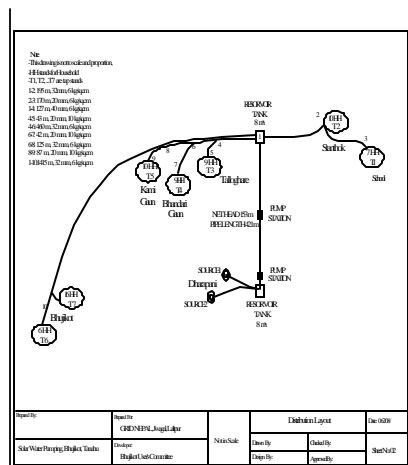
Note
-This drawing is not to scale and proportion,
HH-household or Household
-T1, T2 ..T7 are tap stands
1-2: 195 m, 32 mm, 6 kg/sq.cm
2-3: 170 m, 20 mm, 6 kg/sq.cm
3-4: 127 m, 40 mm, 6 kg/sq.cm
4-5: 43 m, 20 mm, 10 kg/sq.cm
4-6: 400 m, 32 mm, 6 kg/sq.cm
6-7: 42 m, 20 mm, 10 kg/sq.cm
6-8: 125 m, 32 mm, 6 kg/sq.cm
8-9: 87 m, 20 mm, 10 kg/sq.cm
1-10: 845 m, 32 mm, 6 kg/sq.cm

RESERVOIR TANK 8 m³

1

2

3

4

5

6

7

8

9

10

10 HH T2

7 HH T1

Sundhok

Shod

10 HH T5

9 HH T4

9 HH T3

Kami Gaun

Bhandari Gaun

Tallaghare

NET HEAD 153 m PIPELENGTH 420 m

PUMP STATION

PUMP STATION

SOURCE 1

SOURCE 2

Dharapani

RESERVOIR TANK 8 m³

8 HH T7

6 HH T6

Bhujikot

| Prepared By: | Prepared For: GRID NEPAL, Jwagal, Lalitpur | Not to Scale | Distribution Layout | | Date: 06/2016 |
|---|---|---|---|---|---|
| Solar Water Pumping, Bhujikot, Tanahu | Developer: Bhujikot User's Committee | | Drawn By: | Checked By: | Sheet No: 02 |
| | | | Design By: | Approved By: | |